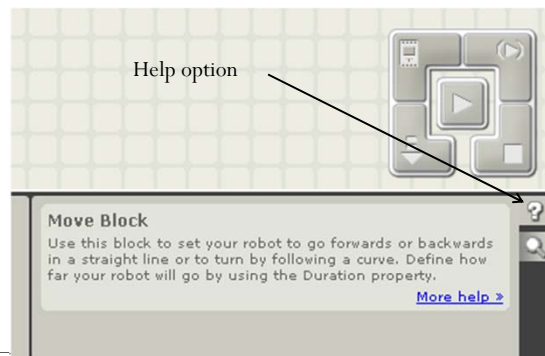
Help option

Move Block

Use this block to set your robot to go forwards or backwards in a straight line or to turn by following a curve. Define how far your robot will go by using the Duration property.

More help »